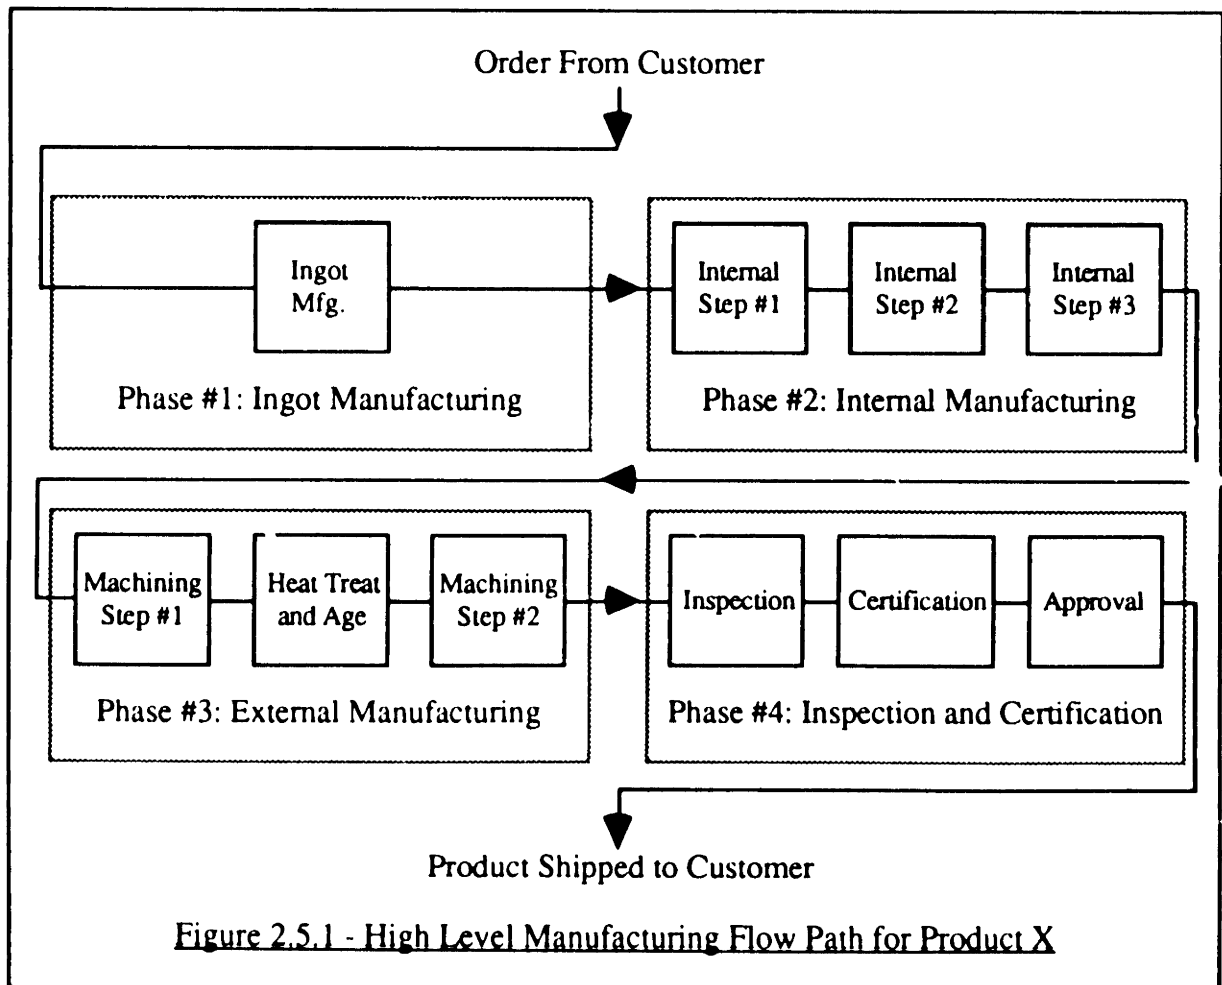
Order From Customer

Ingot Mfg.

Phase #1: Ingot Manufacturing

Internal Step #1

Internal Step #2

Internal Step #3

Phase #2: Internal Manufacturing

Machining Step #1

Heat Treat and Age

Machining Step #2

Phase #3: External Manufacturing

Inspection

Certification

Approval

Phase #4: Inspection and Certification

Product Shipped to Customer

Figure 2.5.1 - High Level Manufacturing Flow Path for Product X